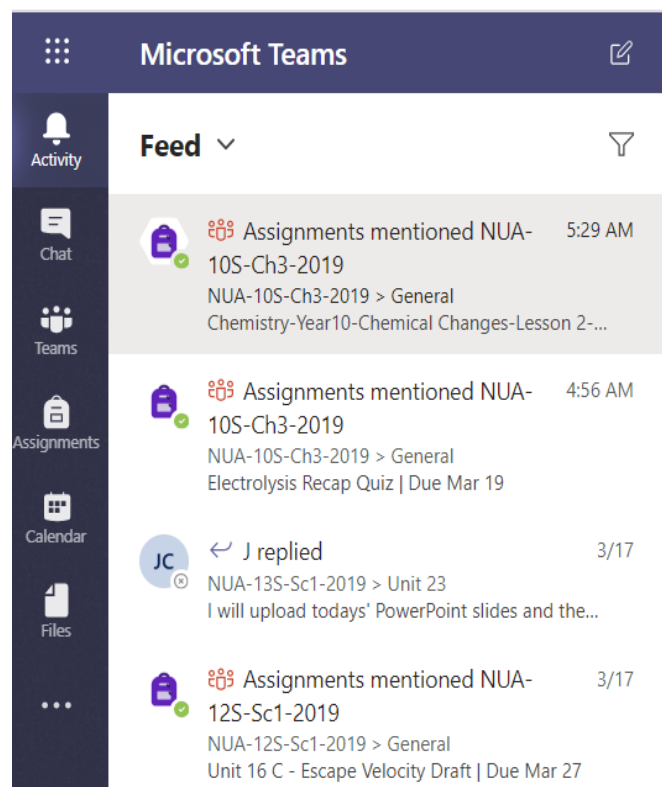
Microsoft Teams

Activity

Chat

Teams

Assignments

Calendar

Files

...

Feed

Assignments mentioned NUA-10S-Ch3-2019 5:29 AM
NUA-10S-Ch3-2019 > General
Chemistry-Year10-Chemical Changes-Lesson 2-...

Assignments mentioned NUA-10S-Ch3-2019 4:56 AM
NUA-10S-Ch3-2019 > General
Electrolysis Recap Quiz | Due Mar 19

JC
J replied 3/17
NUA-13S-Sc1-2019 > Unit 23
I will upload todays' PowerPoint slides and the...

Assignments mentioned NUA-12S-Sc1-2019 3/17
NUA-12S-Sc1-2019 > General
Unit 16 C - Escape Velocity Draft | Due Mar 27